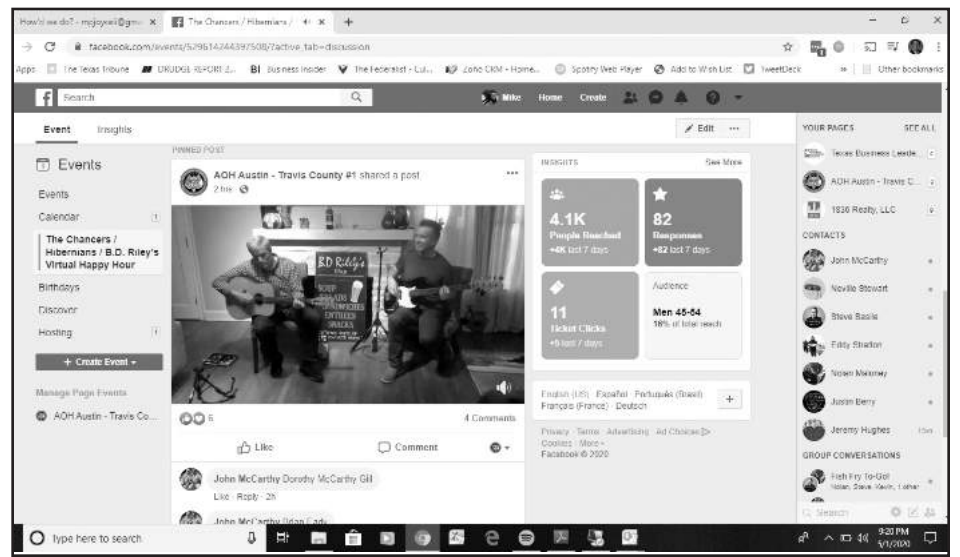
How'd we do? - mcjoyeil@gm ×
The Chancers / Hibernians / ×
+

facebook.com/events/579614244397508/?active_tab=discussion

Apps | The Texas Tribune | DRUDGE REPORT 2... | Business Insider | The Federalist - Cul... | Zoho CRM - Home... | Spotify Web Player | Add to Wish List | TweetDeck | Other bookmarks

Search
Mike Home Create

Event Insights
Edit ···

Events
Events
Calendar
The Chancers / Hibernians / B.D. Riley's Virtual Happy Hour
Birthdays
Discover
Hosting
+ Create Event +
Manage Page Events
AOH Austin - Travis Co...

PINNED POST
AOH Austin - Travis County #1 shared a post.
2 hrs

B.D Riley's
SOUP
SALADS
SANDWICHES
ENTREES
SNACKS

6
4 Comments
Like
Comment

John McCarthy Dorothy McCarthy Gill
Like · Reply · 2h
John McCarthy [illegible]

INSIGHTS
See More
4.1K
People Reached
+4K last 7 days
82
Responses
+82 last 7 days
11
Ticket Clicks
+5 last 7 days
Audience
Men 45-54
18% of total reach

English (US) · Español · Português (Brasil) · Français (France) · Deutsch
Privacy · Terms · Advertising · Ad Choices · Cookies · More · Facebook © 2020

YOUR PAGES
SEE ALL
Texas Business Leade...
AOH Austin - Travis C...
1836 Realty, LLC
CONTACTS
John McCarthy
Neville Stewart
Steve Basile
Eddy Stratton
Noren Maloney
Justin Berry
Jeremy Hughes
GROUP CONVERSATIONS
Fish Fry To-Go!
Milan, Steve, Kevin, Luther
Search

Type here to search
9:20 PM
5/1/2020